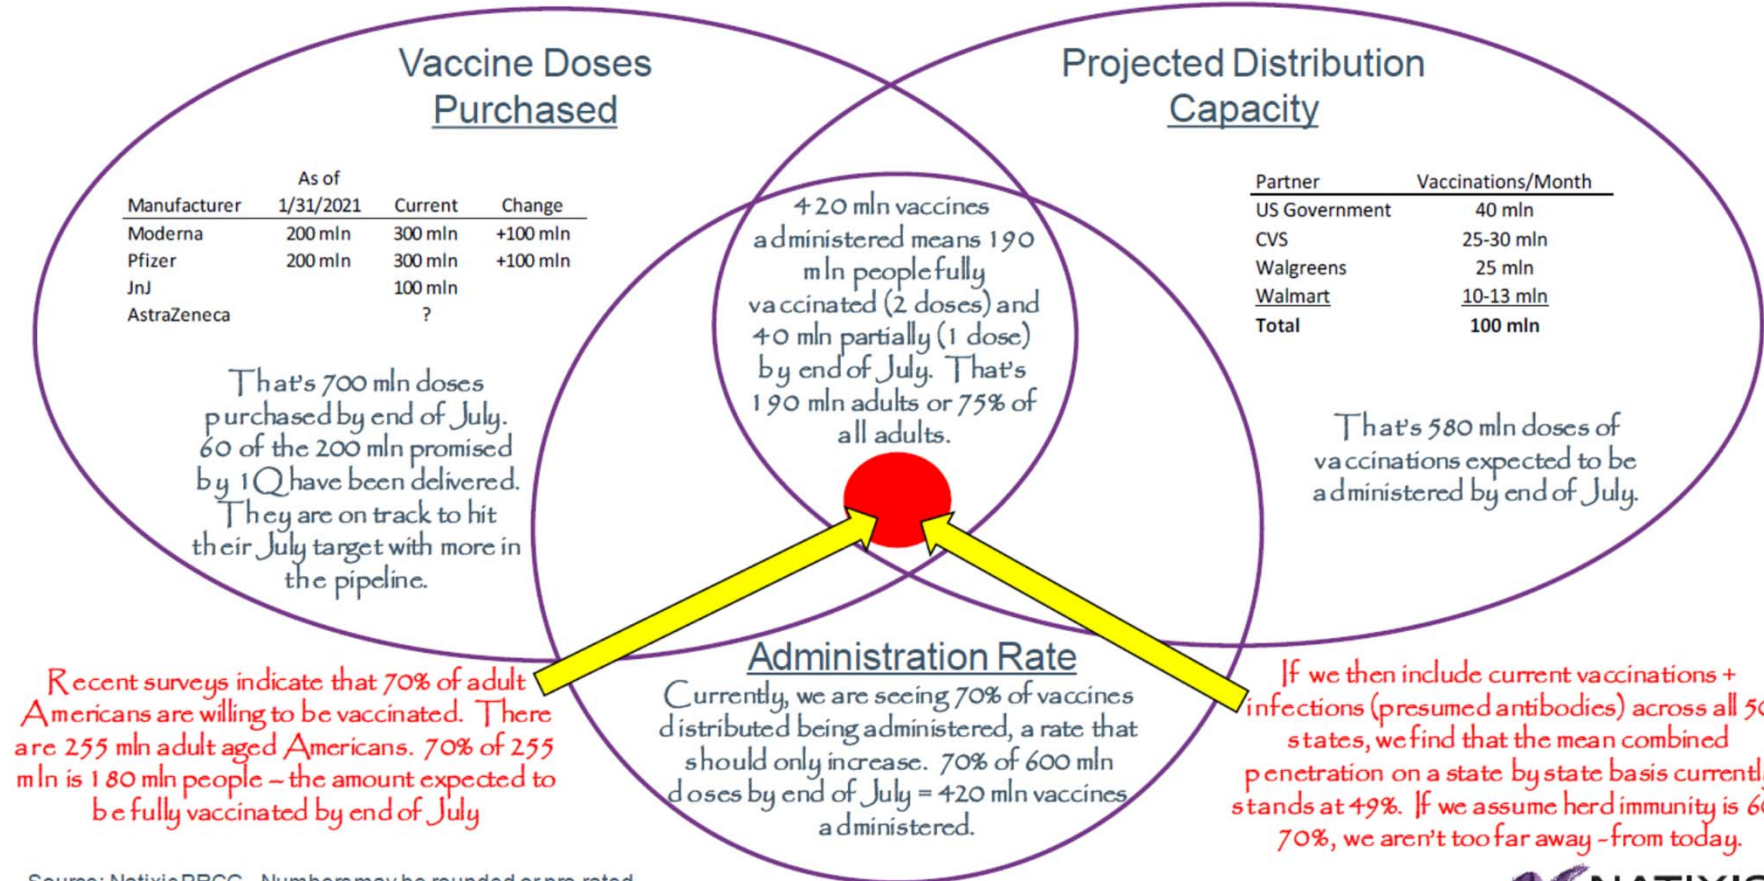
Vaccine Doses Purchased

| Manufacturer | As of 1/31/2021 | Current | Change |
|---|---|---|---|
| Moderna | 200 mln | 300 mln | +100 mln |
| Pfizer | 200 mln | 300 mln | +100 mln |
| JnJ | | 100 mln | |
| AstraZeneca | | ? | |

That's 700 mln doses purchased by end of July. 60 of the 200 mln promised by 1Q have been delivered. They are on track to hit their July target with more in the pipeline.

Projected Distribution Capacity

| Partner | Vaccinations/Month |
|---|---|
| US Government | 40 mln |
| CVS | 25-30 mln |
| Walgreens | 25 mln |
| Walmart | 10-13 mln |
| Total | 100 mln |

That's 580 mln doses of vaccinations expected to be administered by end of July.

420 mln vaccines administered means 190 mln people fully vaccinated (2 doses) and 40 mln partially (1 dose) by end of July. That's 190 mln adults or 75% of all adults.

Administration Rate

Currently, we are seeing 70% of vaccines distributed being administered, a rate that should only increase. 70% of 600 mln doses by end of July = 420 mln vaccines administered.

Recent surveys indicate that 70% of adult Americans are willing to be vaccinated. There are 255 mln adult aged Americans. 70% of 255 mln is 180 mln people – the amount expected to be fully vaccinated by end of July

If we then include current vaccinations + infections (presumed antibodies) across all 5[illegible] states, we find that the mean combined penetration on a state by state basis currentl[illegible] stands at 49%. If we assume herd immunity is 6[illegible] 70%, we aren't too far away -from today.

Source: Natixis BRCG - Numbers may be rounded or pro-rated

NATIXIS